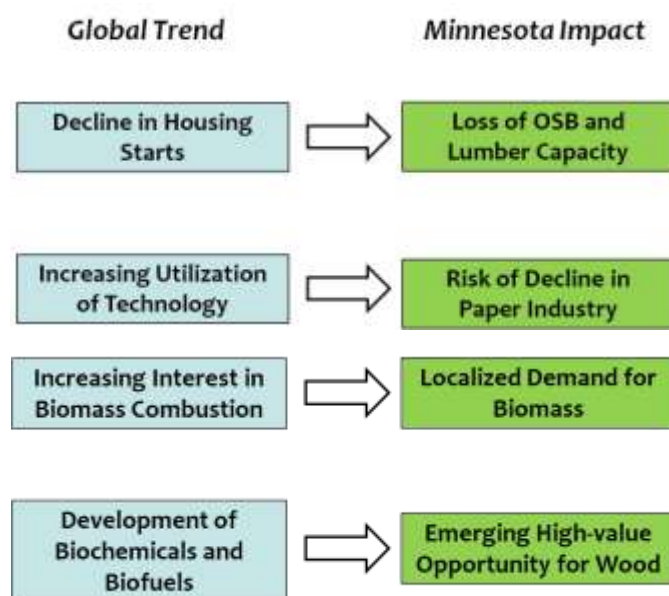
Global Trend

Minnesota Impact

Decline in Housing Starts

Loss of OSB and Lumber Capacity

Increasing Utilization of Technology

Risk of Decline in Paper Industry

Increasing Interest in Biomass Combustion

Localized Demand for Biomass

Development of Biochemicals and Biofuels

Emerging High-value Opportunity for Wood